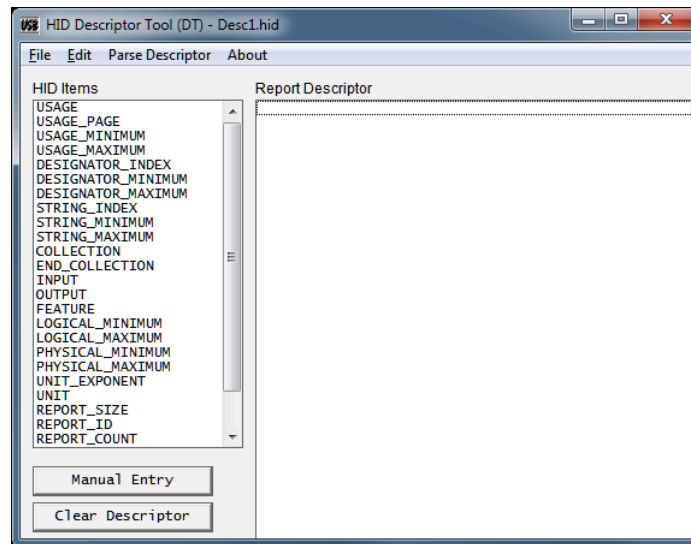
USB HID Descriptor Tool (DT) - Desc1.hid

File Edit Parse Descriptor About

HID Items

USAGE
USAGE_PAGE
USAGE_MINIMUM
USAGE_MAXIMUM
DESIGNATOR_INDEX
DESIGNATOR_MINIMUM
DESIGNATOR_MAXIMUM
STRING_INDEX
STRING_MINIMUM
STRING_MAXIMUM
COLLECTION
END_COLLECTION
INPUT
OUTPUT
FEATURE
LOGICAL_MINIMUM
LOGICAL_MAXIMUM
PHYSICAL_MINIMUM
PHYSICAL_MAXIMUM
UNIT_EXPONENT
UNIT
REPORT_SIZE
REPORT_ID
REPORT_COUNT

Manual Entry

Clear Descriptor

Report Descriptor